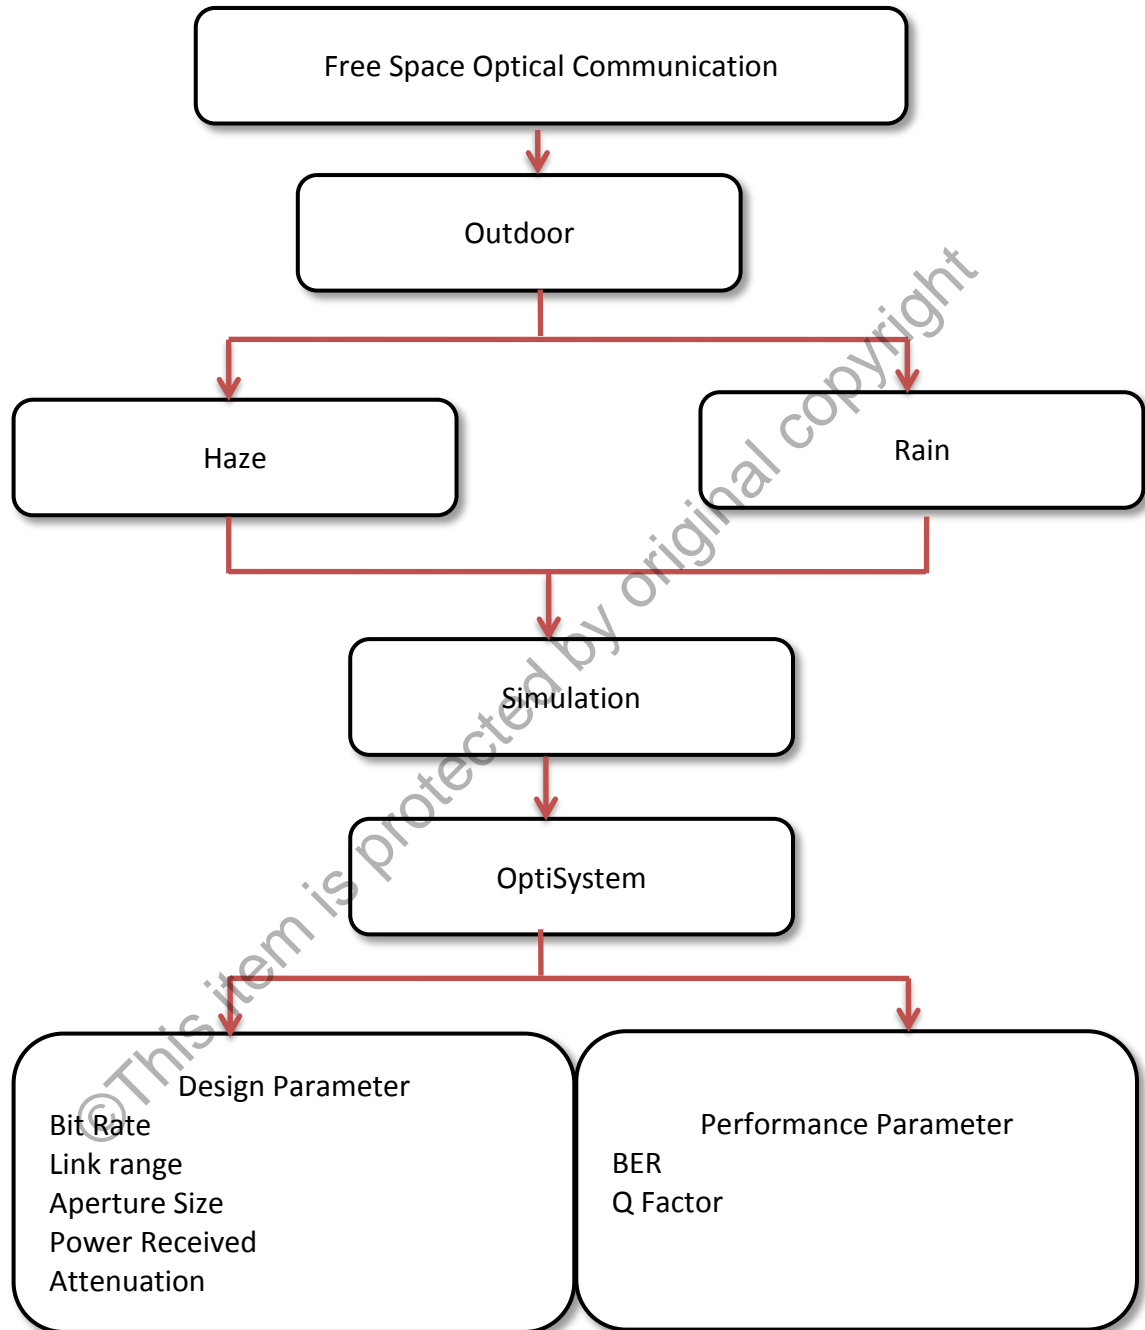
Free Space Optical Communication

Outdoor

Haze

Rain

Simulation

OptiSystem

Design Parameter
Bit Rate
Link range
Aperture Size
Power Received
Attenuation

Performance Parameter
BER
Q Factor

©This item is protected by original copyright